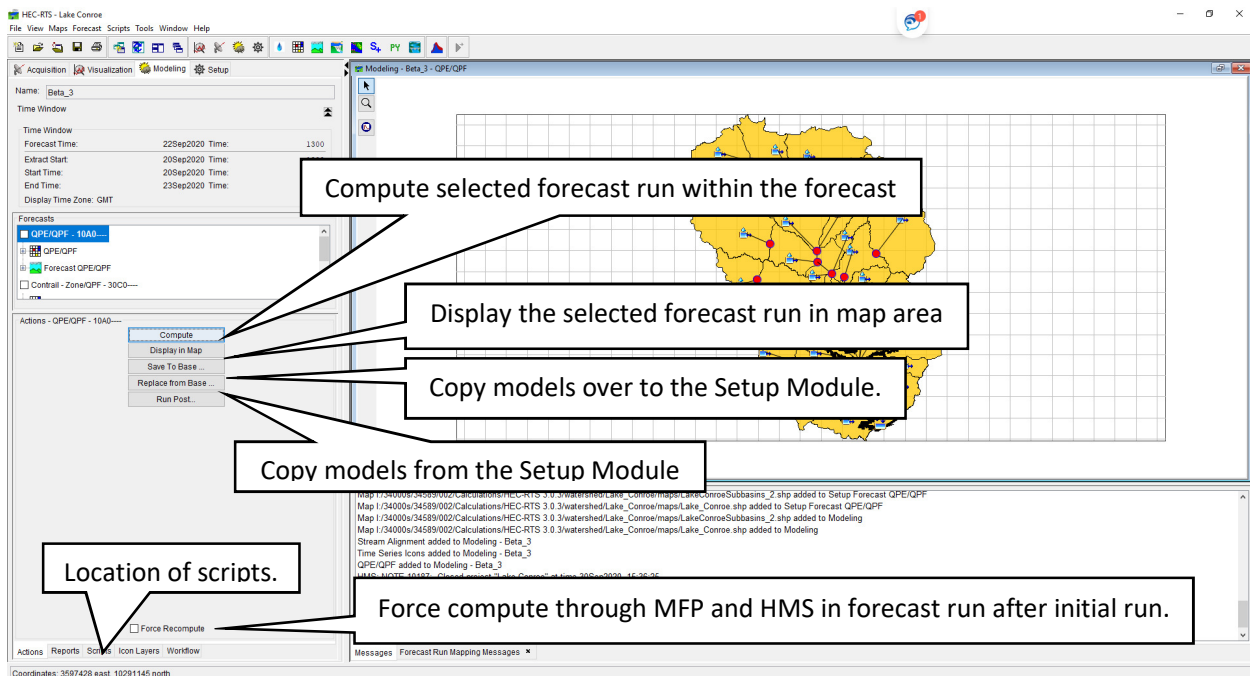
HEC-RTS - Lake Conroe
File View Maps Forecast Scripts Tools Window Help

Acquisition Visualization Modeling Setup

Name: Beta_3
Time Window

Time Window
Forecast Time: 22Sep2020 Time: 1300
Extract Start: 20Sep2020 Time:
Start Time: 20Sep2020 Time:
End Time: 23Sep2020 Time:
Display Time Zone: GMT

Forecasts
QPE/QPF - 10A0----
QPE/QPF
Forecast QPE/QPF
Contrail - Zone/QPF - 30C0----

Actions - QPE/QPF - 10A0----
Compute
Display in Map
Save To Base ...
Replace from Base ...
Run Post...

Force Recompute

Actions Reports Scripts Icon Layers Workflow

Coordinates: 3597428 east, 10291145 north

Modeling - Beta_3 - QPE/QPF

Compute selected forecast run within the forecast

Display the selected forecast run in map area

Copy models over to the Setup Module.

Copy models from the Setup Module

Location of scripts.

Force compute through MFP and HMS in forecast run after initial run.

Map I:/34000s/34589/002/Calculations/HEC-RTS 3.0.3/watershed/Lake_Conroe/maps/LakeConroeSubbasins_2.shp added to Setup Forecast QPE/QPF
Map I:/34000s/34589/002/Calculations/HEC-RTS 3.0.3/watershed/Lake_Conroe/maps/Lake_Conroe.shp added to Setup Forecast QPE/QPF
Map I:/34000s/34589/002/Calculations/HEC-RTS 3.0.3/watershed/Lake_Conroe/maps/LakeConroeSubbasins_2.shp added to Modeling
Map I:/34000s/34589/002/Calculations/HEC-RTS 3.0.3/watershed/Lake_Conroe/maps/Lake_Conroe.shp added to Modeling
Stream Alignment added to Modeling - Beta_3
Time Series Icons added to Modeling - Beta_3
QPE/QPF added to Modeling - Beta_3
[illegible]

Messages Forecast Run Mapping Messages